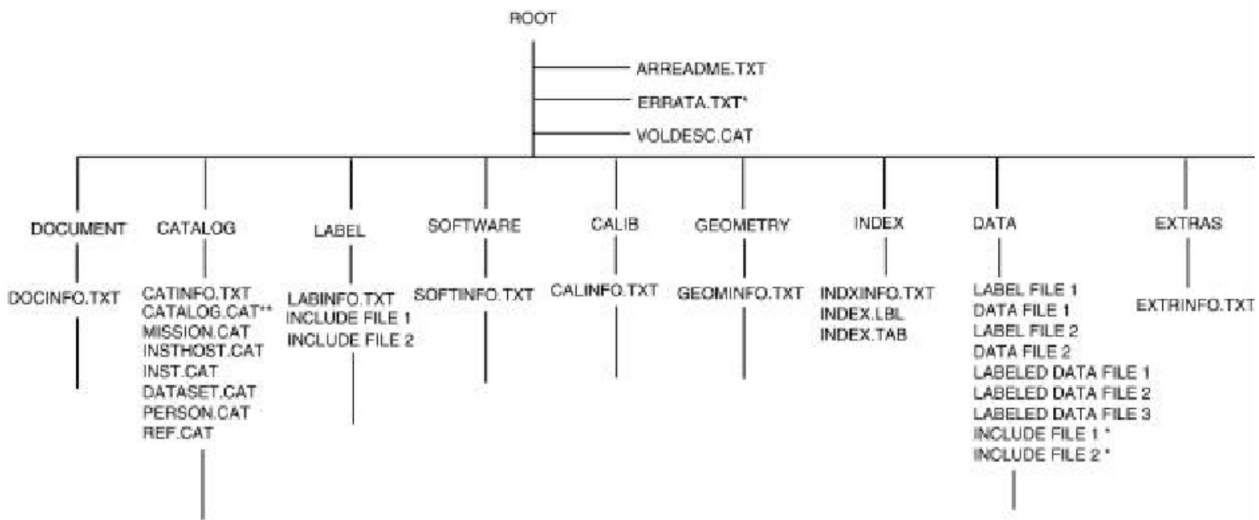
ROOT

ARREADME.TXT
ERRATA.TXT*
VOLDESC.CAT

DOCUMENT

DOCINFO.TXT

CATALOG

CATINFO.TXT
CATALOG.CAT**
MISSION.CAT
INSTHOST.CAT
INST.CAT
DATASET.CAT
PERSON.CAT
REF.CAT

LABEL

LABINFO.TXT
INCLUDE FILE 1
INCLUDE FILE 2

SOFTWARE

SOFTINFO.TXT

CALIB

CALINFO.TXT

GEOMETRY

GEOMINFO.TXT

INDEX

INDXINFO.TXT
INDEX.LBL
INDEX.TAB

DATA

LABEL FILE 1
DATA FILE 1
LABEL FILE 2
DATA FILE 2
LABELED DATA FILE 1
LABELED DATA FILE 2
LABELED DATA FILE 3
INCLUDE FILE 1 *
INCLUDE FILE 2 *

EXTRAS

EXTRINFO.TXT